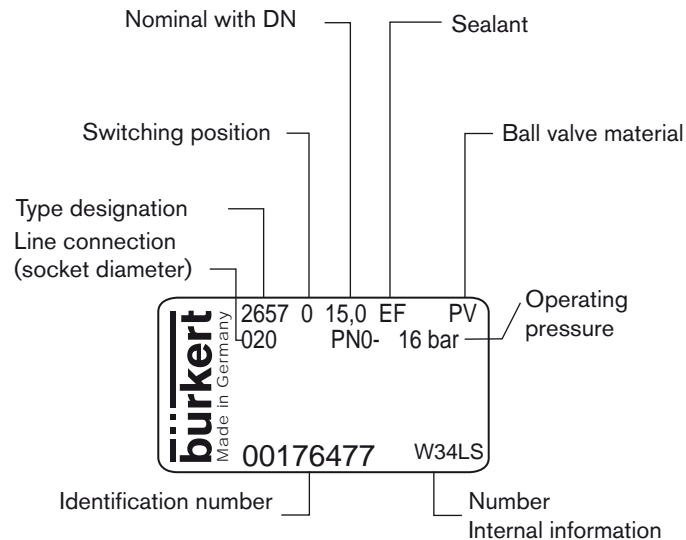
Nominal with DN

Sealant

Switching position

Ball valve material

Type designation

Line connection (socket diameter)

Operating pressure

2657 0 15,0 EF PV
020 PN0- 16 bar

bürkert
Made in Germany

00176477 W34LS

Identification number

Number
Internal information